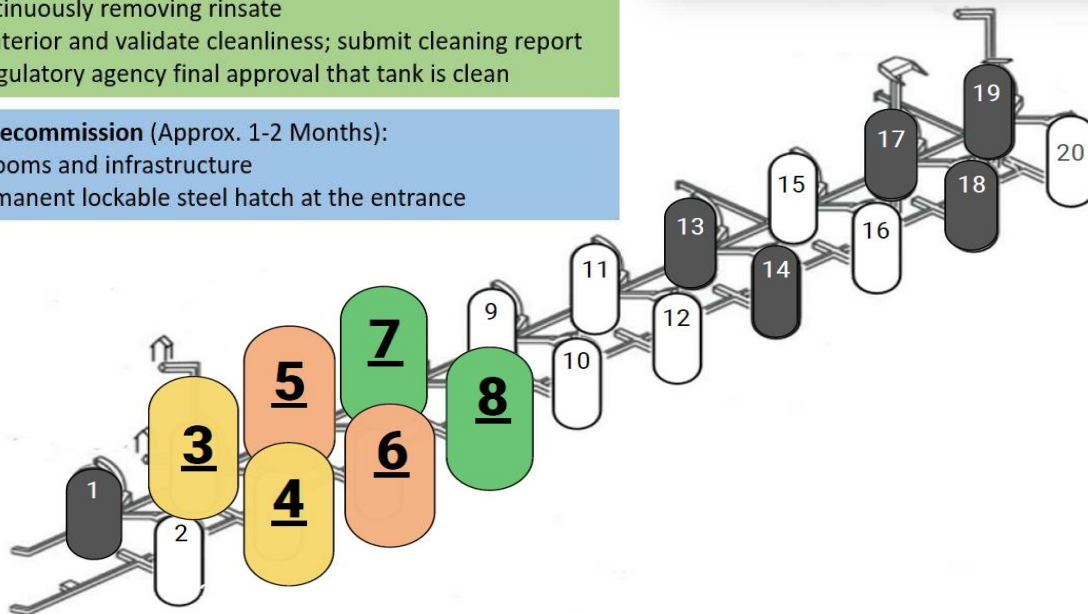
tinuously removing rinsate
terior and validate cleanliness; submit cleaning report
gulatory agency final approval that tank is clean

ecommission (Approx. 1-2 Months):
ooms and infrastructure
manent lockable steel hatch at the entrance

19
17
20
18
15
16
13
14
11
12
9
10
7
8
5
6
3
4
1
2